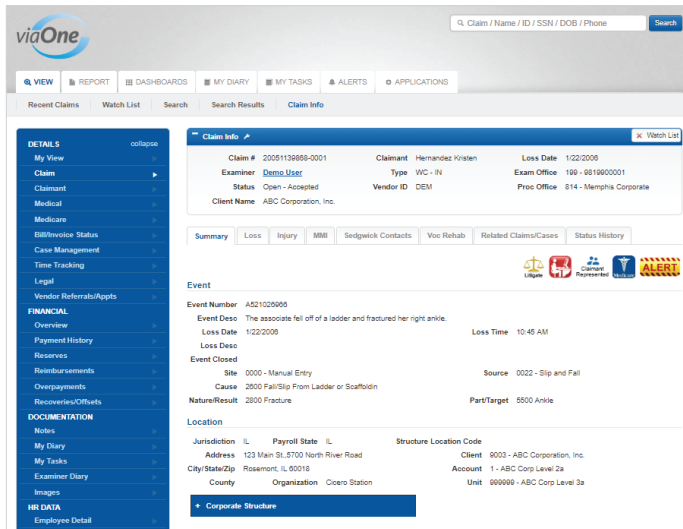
viaOne

Claim / Name / ID / SSN / DOB / Phone
Search

VIEW | REPORT | DASHBOARDS | MY DIARY | MY TASKS | ALERTS | APPLICATIONS

Recent Claims | Watch List | Search | Search Results | Claim Info

DETAILS collapse
My View
Claim
Claimant
Medical
Medicare
Bill/Invoice Status
Case Management
Time Tracking
Legal
Vendor Referrals/Appts
FINANCIAL
Overview
Payment History
Reserves
Reimbursements
Overpayments
Recoveries/Offsets
DOCUMENTATION
Notes
My Diary
My Tasks
Examiner Diary
Images
HR DATA
Employee Detail

Claim Info
Watch List

Claim # 20051139868-0001
Claimant Hernandez Kristen
Loss Date 1/22/2006
Examiner Demo User
Type WC - IN
Exam Office 199 - 9819900001
Status Open - Accepted
Vendor ID DEM
Proc Office 814 - Memphis Corporate
Client Name ABC Corporation, Inc.

Summary | Loss | Injury | MMI | Sedgwick Contacts | Voc Rehab | Related Claims/Cases | Status History

Litigate | Claimant Represented | ALERT

Event
Event Number A521026966
Event Desc The associate fell off of a ladder and fractured her right ankle.
Loss Date 1/22/2006
Loss Time 10:45 AM
Loss Desc
Event Closed
Site 0000 - Manual Entry
Source 0022 - Slip and Fall
Cause 2600 Fall/Slip From Ladder or Scaffoldin
Nature/Result 2800 Fracture
Part/Target 5500 Ankle

Location
Jurisdiction IL
Payroll State IL
Structure Location Code
Address 123 Main St.,5700 North River Road
Client 9003 - ABC Corporation, Inc.
City/State/Zip Rosemont, IL 60018
Account 1 - ABC Corp Level 2a
County
Organization Cicero Station
Unit 999999 - ABC Corp Level 3a

+ Corporate Structure